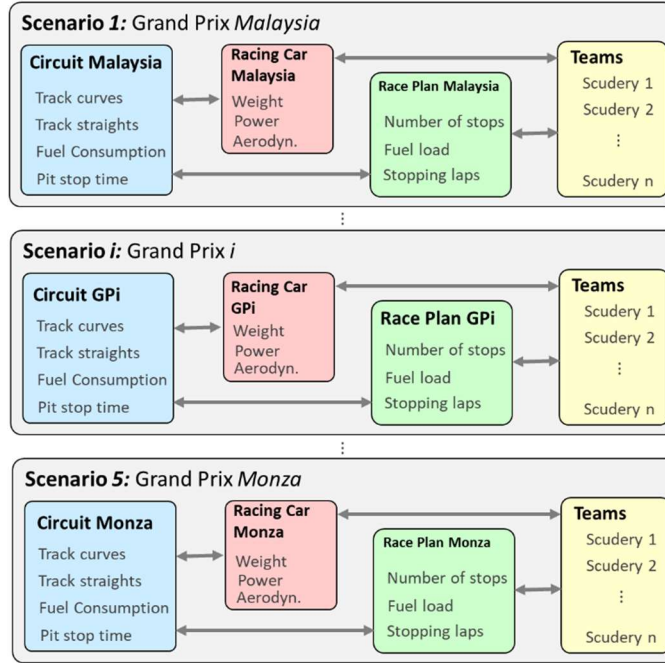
Scenario 1: Grand Prix Malaysia

Circuit Malaysia
Track curves
Track straights
Fuel Consumption
Pit stop time

Racing Car Malaysia
Weight
Power
Aerodyn.

Race Plan Malaysia
Number of stops
Fuel load
Stopping laps

Teams
Scudery 1
Scudery 2
⋮
Scudery n

⋮

Scenario i: Grand Prix i

Circuit GPi
Track curves
Track straights
Fuel Consumption
Pit stop time

Racing Car GPi
Weight
Power
Aerodyn.

Race Plan GPi
Number of stops
Fuel load
Stopping laps

Teams
Scudery 1
Scudery 2
⋮
Scudery n

⋮

Scenario 5: Grand Prix Monza

Circuit Monza
Track curves
Track straights
Fuel Consumption
Pit stop time

Racing Car Monza
Weight
Power
Aerodyn.

Race Plan Monza
Number of stops
Fuel load
Stopping laps

Teams
Scudery 1
Scudery 2
⋮
Scudery n